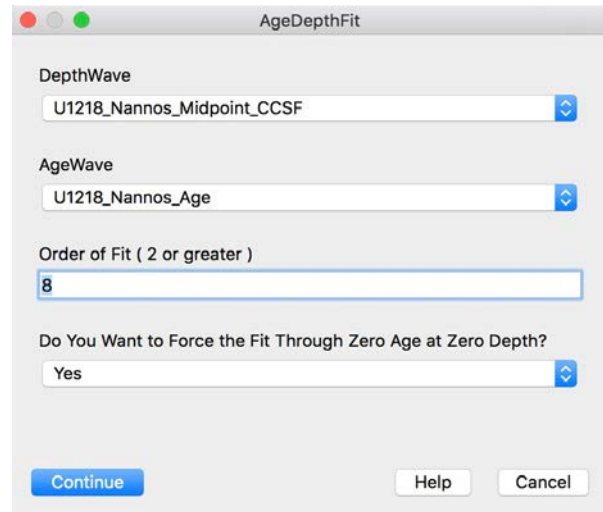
AgeDepthFit

DepthWave

U1218_Nannos_Midpoint_CCSF

AgeWave

U1218_Nannos_Age

Order of Fit ( 2 or greater )

8

Do You Want to Force the Fit Through Zero Age at Zero Depth?

Yes

Continue

Help

Cancel